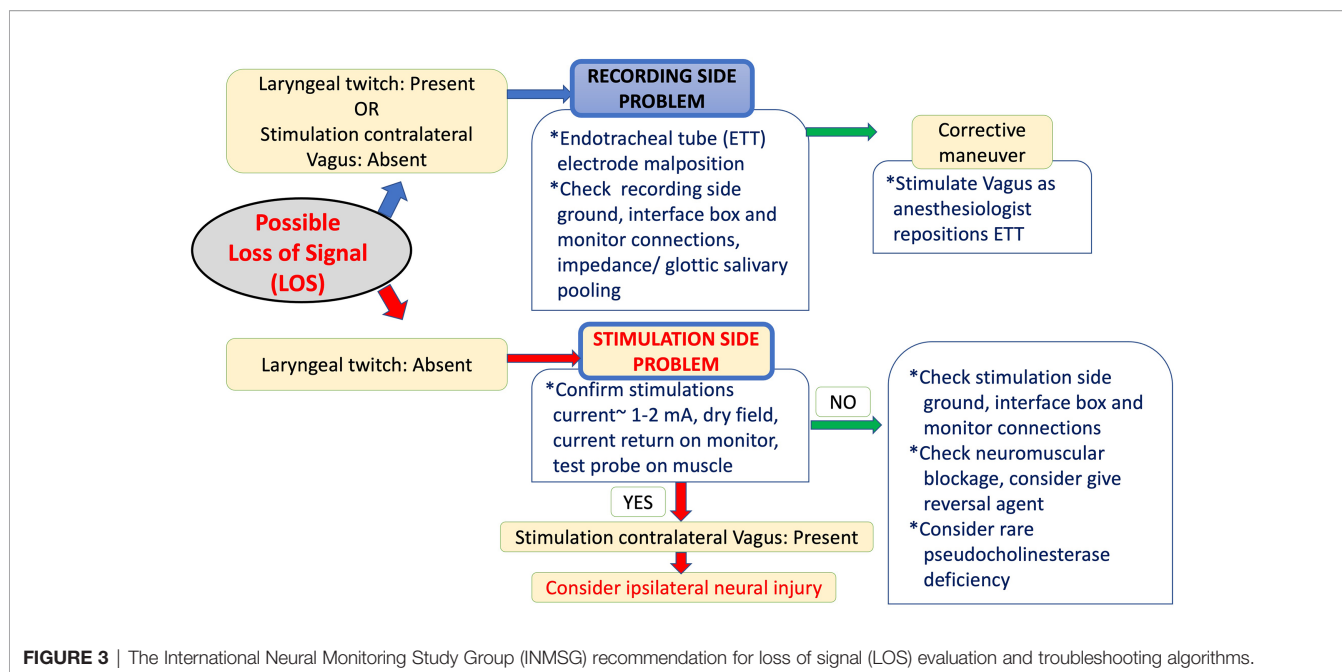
Laryngeal twitch: Present
OR
Stimulation contralateral Vagus: Absent

RECORDING SIDE PROBLEM

*Endotracheal tube (ETT) electrode malposition
*Check recording side ground, interface box and monitor connections, impedance/ glottic salivary pooling

Corrective maneuver

*Stimulate Vagus as anesthesiologist repositions ETT

Possible Loss of Signal (LOS)

Laryngeal twitch: Absent

STIMULATION SIDE PROBLEM

*Confirm stimulations current~ 1-2 mA, dry field, current return on monitor, test probe on muscle

NO

*Check stimulation side ground, interface box and monitor connections
*Check neuromuscular blockage, consider give reversal agent
*Consider rare pseudocholinesterase deficiency

YES

Stimulation contralateral Vagus: Present

Consider ipsilateral neural injury

FIGURE 3 | The International Neural Monitoring Study Group (INMSG) recommendation for loss of signal (LOS) evaluation and troubleshooting algorithms.